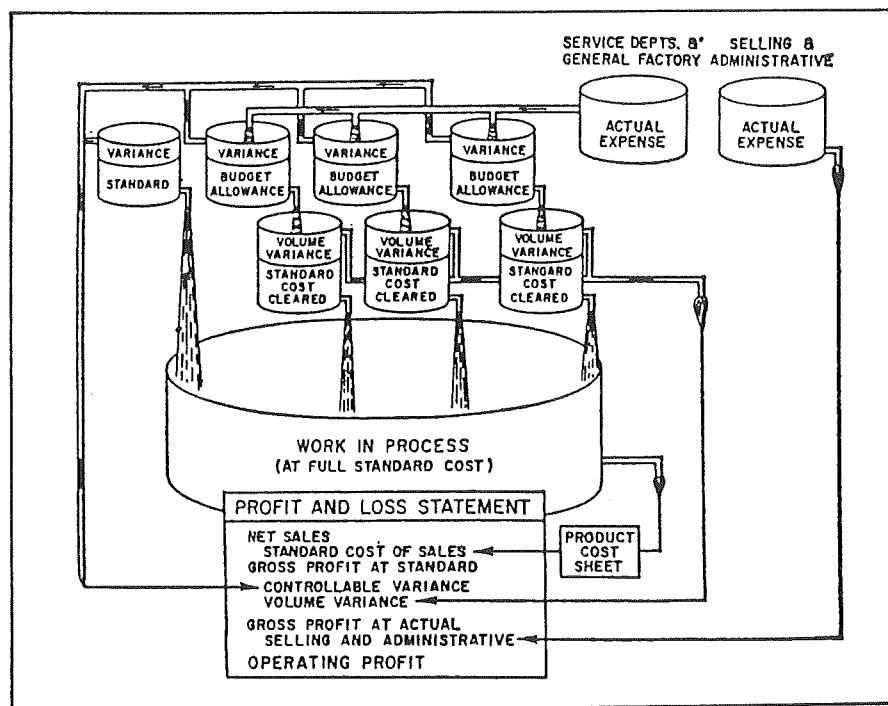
SERVICE DEPTS. &' GENERAL FACTORY

SELLING & ADMINISTRATIVE

ACTUAL EXPENSE

ACTUAL EXPENSE

VARIANCE

STANDARD

VARIANCE

BUDGET ALLOWANCE

VARIANCE

BUDGET ALLOWANCE

VARIANCE

BUDGET ALLOWANCE

VOLUME VARIANCE

STANDARD COST CLEARED

VOLUME VARIANCE

STANDARD COST CLEARED

VOLUME VARIANCE

STANDARD COST CLEARED

WORK IN PROCESS
(AT FULL STANDARD COST)

PROFIT AND LOSS STATEMENT

NET SALES
STANDARD COST OF SALES
GROSS PROFIT AT STANDARD
CONTROLLABLE VARIANCE
VOLUME VARIANCE
GROSS PROFIT AT ACTUAL
SELLING AND ADMINISTRATIVE
OPERATING PROFIT

PRODUCT COST SHEET